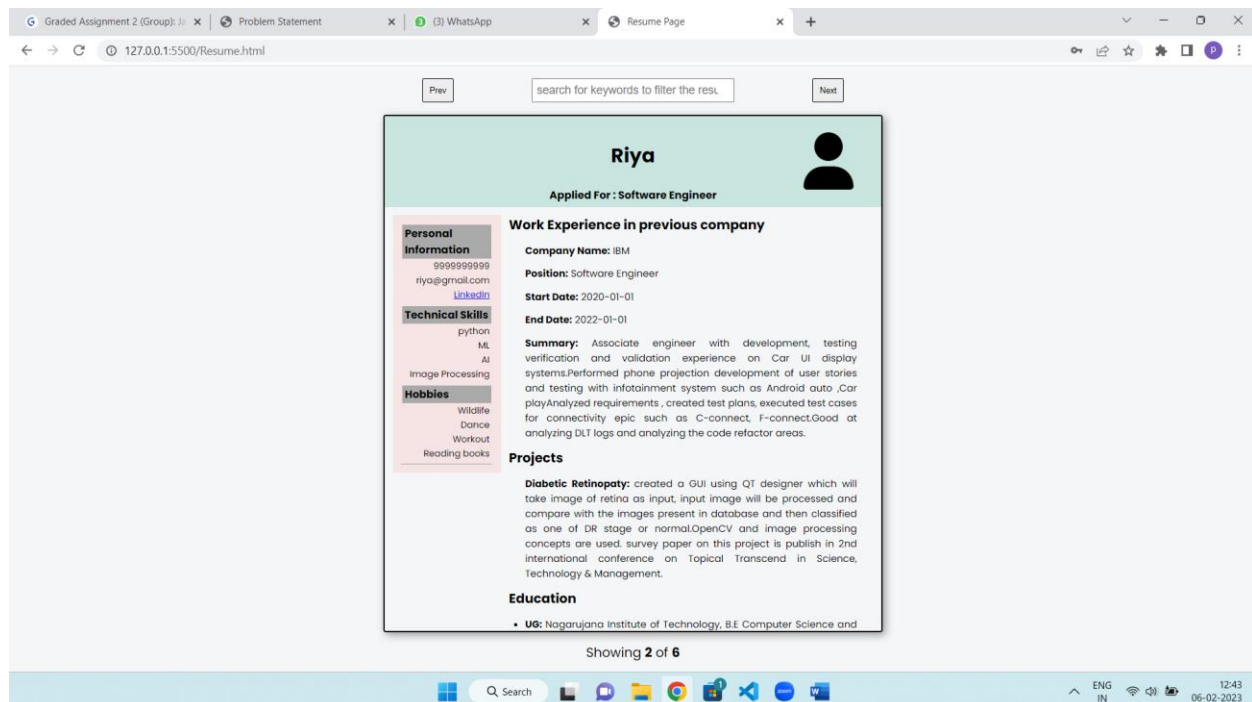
Graded Assignment 2 (Group): Ja ×
Problem Statement ×
(3) WhatsApp ×
Resume Page ×
+

127.0.0.1:5500/Resume.html

P

Prev
search for keywords to filter the resu
Next

Riya

Applied For : Software Engineer

Personal Information
9999999999
riya@gmail.com
LinkedIn

Technical Skills
python
ML
AI
Image Processing

Hobbies
Wildlife
Dance
Workout
Reading books

Work Experience in previous company

Company Name: IBM

Position: Software Engineer

Start Date: 2020-01-01

End Date: 2022-01-01

Summary: Associate engineer with development, testing verification and validation experience on Car UI display systems.Performed phone projection development of user stories and testing with infotainment system such as Android auto ,Car playAnalyzed requirements , created test plans, executed test cases for connectivity epic such as C-connect, F-connect.Good at analyzing DLT logs and analyzing the code refactor areas.

Projects

Diabetic Retinopaty: created a GUI using QT designer which will take image of retina as input, input image will be processed and compare with the images present in database and then classified as one of DR stage or normal.OpenCV and image processing concepts are used. survey paper on this project is publish in 2nd international conference on Topical Transcend in Science, Technology & Management.

Education

• UG: Nagarujana Institute of Technology, B.E Computer Science and

Showing 2 of 6

Search

ENG IN
12:43
06-02-2023